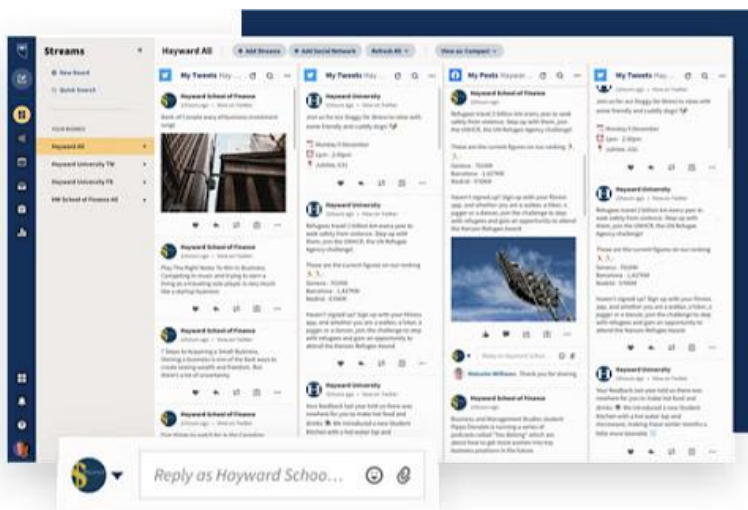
Streams

New Board

Quick Search

YOUR BOARDS

Hayward All

Hayward University TW

Hayward University FB

HW School of Finance All

Hayward All

Add Streams

Add Social Network

Refresh All

View as Compact

My Tweets Hay...

Hayward School of Finance

Bank of Canada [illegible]

Hayward School of Finance

Play The Right Notes To Win In Business. Competing in music and trying to earn a living as a freelance solo player is very much like a startup business.

Hayward School of Finance

7 Steps to Acquiring a Small Business. Owning a business is one of many paths to create lasting wealth and freedom. But there's a lot of uncertainty.

Hayward School of Finance

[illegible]

My Tweets Hay...

Hayward University

Join us for our Doggy De-Stress to relax with some friendly and cuddly dogs!

Monday 9 December

1pm - 2:30pm

Jubilee, G31

Hayward University

Refugees travel 2 billion km every year to seek safety from violence. Step up with them, join the UNHCR, the UN Refugee Agency challenge!

These are the current figures on our ranking

Geneva - 70,000

Barcelona - 1,437KM

Madrid - 0.56KM

Haven't signed up? Sign up with your fitness app, and whether you are a walker, a hiker, a jogger or a dancer, join the challenge to step with refugees and gain an opportunity to attend the Nansen Refugee Award.

Hayward University

Your feedback last year told us there was nowhere for you to make hot food and drinks. We introduced a new Student Kitchen with a hot water tap and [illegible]

My Posts Hayward...

Hayward University

Refugees travel 2 billion km every year to seek safety from violence. Step up with them, join the UNHCR, the UN Refugee Agency challenge!

These are the current figures on our ranking

Geneva - 70,000

Barcelona - 1,437KM

Madrid - 0.56KM

Haven't signed up? Sign up with your fitness app, and whether you are a walker, a hiker, a jogger or a dancer, join the challenge to step with refugees and gain an opportunity to attend the Nansen Refugee Award.

Reply as Hayward Schoo...

Malcolm Williams Thank you for sharing.

Hayward University

Business and Management Studies student Pippa Donalds is running a series of podcasts called "Into Belong" which are about how to get more women into top business positions in the future.

My Tweets Hay...

Join us for our Doggy De-Stress to relax with some friendly and cuddly dogs!

Monday 9 December

1pm - 2:30pm

Jubilee, G31

Hayward University

Refugees travel 2 billion km every year to seek safety from violence. Step up with them, join the UNHCR, the UN Refugee Agency challenge!

These are the current figures on our ranking

Geneva - 70,000

Barcelona - 1,437KM

Madrid - 0.56KM

Haven't signed up? Sign up with your fitness app, and whether you are a walker, a hiker, a jogger or a dancer, join the challenge to step with refugees and gain an opportunity to attend the Nansen Refugee Award.

Hayward University

Your feedback last year told us there was nowhere for you to make hot food and drinks. We introduced a new Student Kitchen with a hot water tap and microwave making those winter months a little more bearable.

Reply as Hayward Schoo...